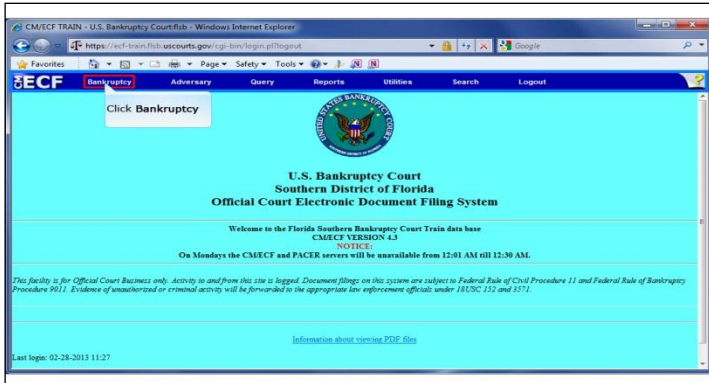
CM/ECF TRAIN - U.S. Bankruptcy Court:flsb - Windows Internet Explorer

https://ecf-train.flsb.uscourts.gov/cgi-bin/login.pl?logout

Google

Favorites

Page ▾ Safety ▾ Tools ▾

ECF Bankruptcy Adversary Query Reports Utilities Search Logout

Click Bankruptcy

U.S. Bankruptcy Court
Southern District of Florida
Official Court Electronic Document Filing System

Welcome to the Florida Southern Bankruptcy Court Train data base
CM/ECF VERSION 4.3
NOTICE:
On Mondays the CM/ECF and PACER servers will be unavailable from 12:01 AM till 12:30 AM.

This facility is for Official Court Business only. Activity to and from this site is logged. Document filings on this system are subject to Federal Rule of Civil Procedure 11 and Federal Rule of Bankruptcy Procedure 9011. Evidence of unauthorized or criminal activity will be forwarded to the appropriate law enforcement officials under 18USC 152 and 3571.

Information about viewing PDF files

Last login: 02-28-2013 11:27